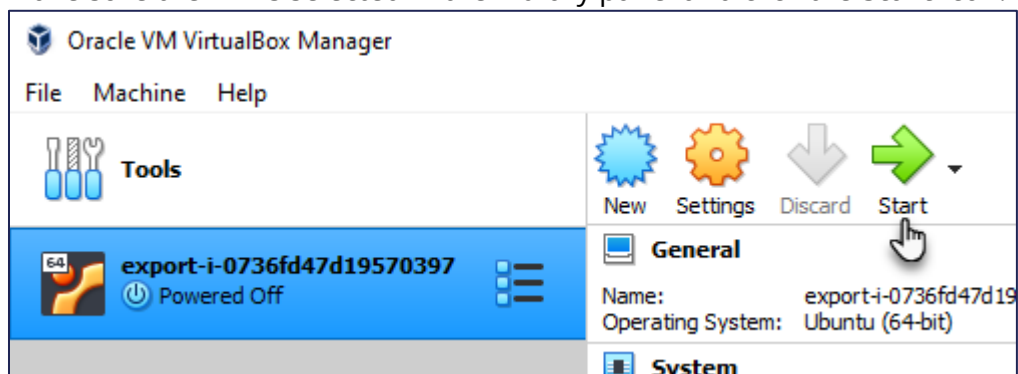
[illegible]

Oracle VM VirtualBox Manager

File Machine Help

Tools

New Settings Discard Start

64

export-i-0736fd47d19570397

Powered Off

General

Name: export-i-0736fd47d19

Operating System: Ubuntu (64-bit)

System